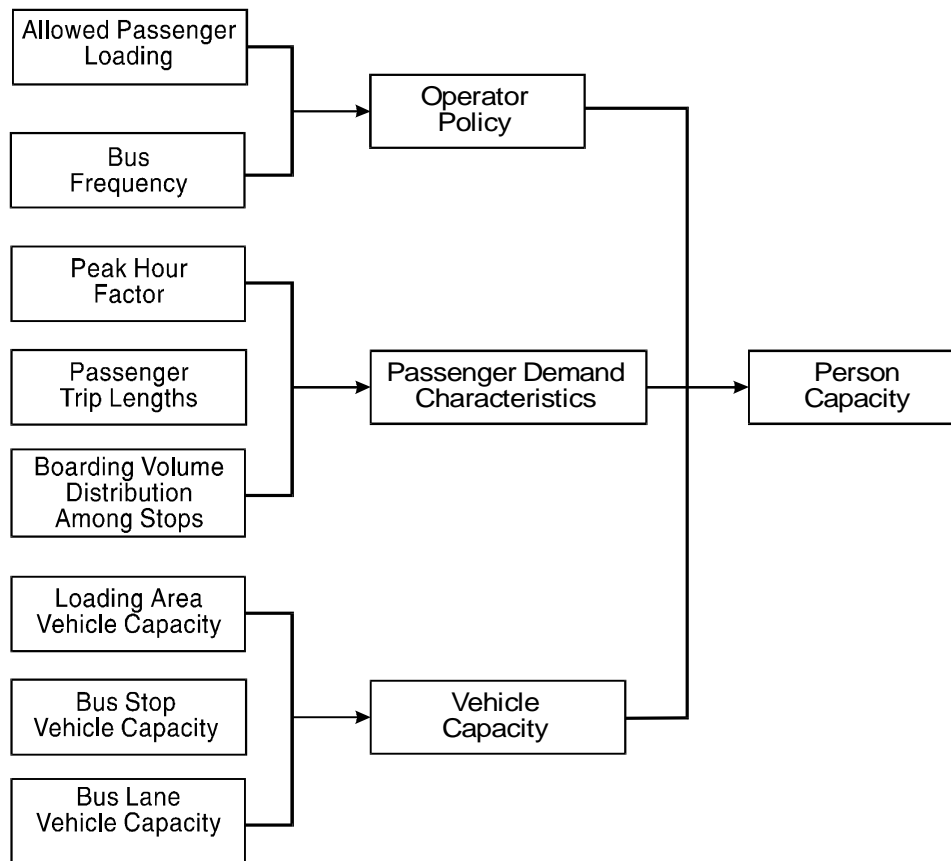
Allowed Passenger Loading

Bus Frequency

Operator Policy

Peak Hour Factor

Passenger Trip Lengths

Boarding Volume Distribution Among Stops

Passenger Demand Characteristics

Person Capacity

Loading Area Vehicle Capacity

Bus Stop Vehicle Capacity

Bus Lane Vehicle Capacity

Vehicle Capacity